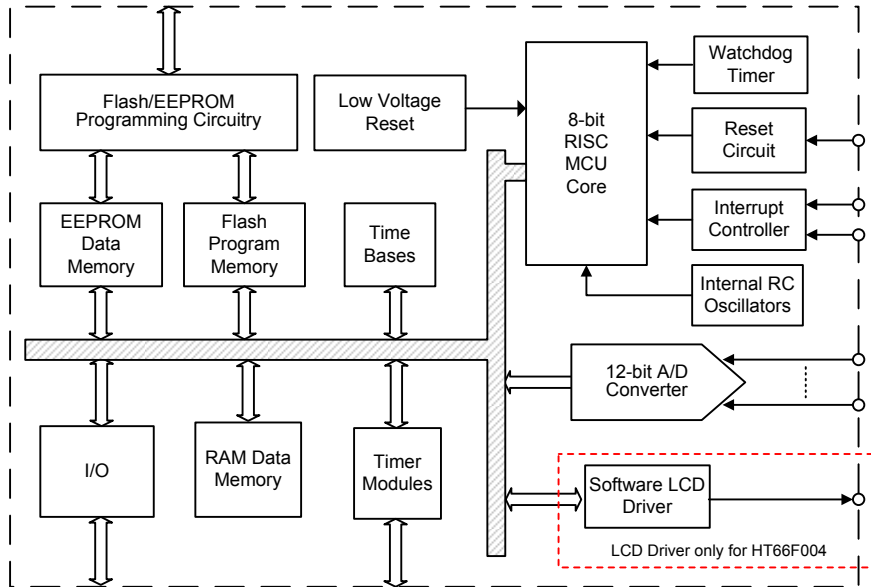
Flash/EEPROM Programming Circuitry

Low Voltage Reset

8-bit RISC MCU Core

Watchdog Timer

Reset Circuit

Interrupt Controller

Internal RC Oscillators

EEPROM Data Memory

Flash Program Memory

Time Bases

12-bit A/D Converter

I/O

RAM Data Memory

Timer Modules

Software LCD Driver

LCD Driver only for HT66F004